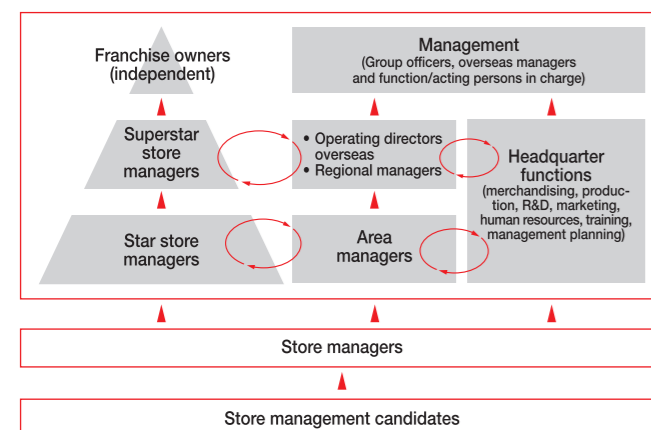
Franchise owners (independent)

Management
(Group officers, overseas managers and function/acting persons in charge)

Superstar store managers

• Operating directors overseas
• Regional managers

Headquarter functions
(merchandising, production, R&D, marketing, human resources, training, management planning)

Star store managers

Area managers

Store managers

Store management candidates